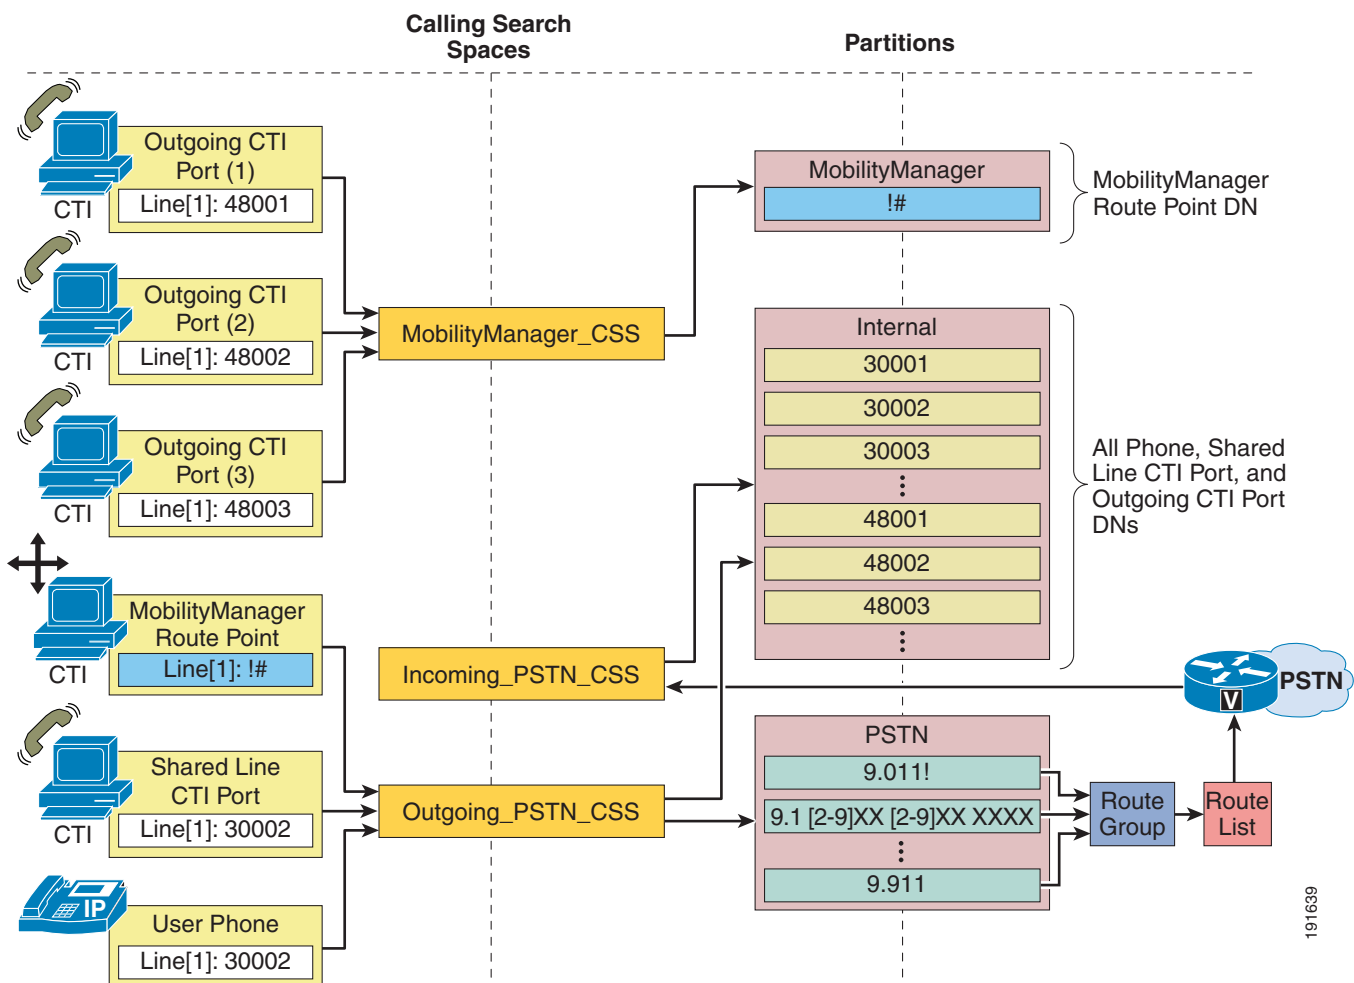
Calling Search Spaces

Partitions

CTI
Outgoing CTI Port (1)
Line[1]: 48001

CTI
Outgoing CTI Port (2)
Line[1]: 48002

CTI
Outgoing CTI Port (3)
Line[1]: 48003

CTI
MobilityManager Route Point
Line[1]: !#

CTI
Shared Line CTI Port
Line[1]: 30002

IP
User Phone
Line[1]: 30002

MobilityManager_CSS

Incoming_PSTN_CSS

Outgoing_PSTN_CSS

MobilityManager
!#

MobilityManager Route Point DN

Internal
30001
30002
30003
⋮
48001
48002
48003
⋮

All Phone, Shared Line CTI Port, and Outgoing CTI Port DNs

V
PSTN

PSTN
9.011!
9.1 [2-9]XX [2-9]XX XXXX
⋮
9.911

Route Group

Route List

191639